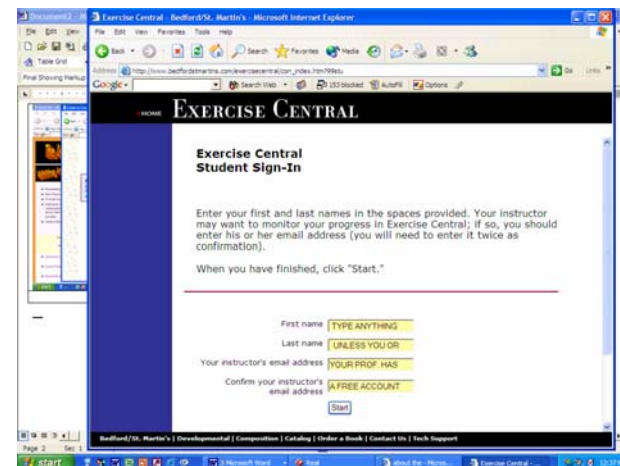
Document2 - M

Exercise Central - Bedford/St. Martin's - Microsoft Internet Explorer

File Edit View Favorites Tools Help

Back Search Favorites Media

Address http://www.bedfordstmartins.com/exercisecentral/con_index.htm?99etu

Go Links

Google Search Web 153 blocked AutoFill Options

Table Grid

Final Showing Markup

HOME

EXERCISE CENTRAL

Exercise Central
Student Sign-In

Enter your first and last names in the spaces provided. Your instructor may want to monitor your progress in Exercise Central; if so, you should enter his or her email address (you will need to enter it twice as confirmation).

When you have finished, click "Start."

First name TYPE ANYTHING

Last name UNLESS YOU OR

Your instructor's email address YOUR PROF. HAS

Confirm your instructor's email address A FREE ACCOUNT

Start

Bedford/St. Martin's | Developmental | Composition | Catalog | Order a Book | Contact Us | Tech Support

Page 2 Sec 1

start Microsoft Word about the - Micros... Exercise Central -